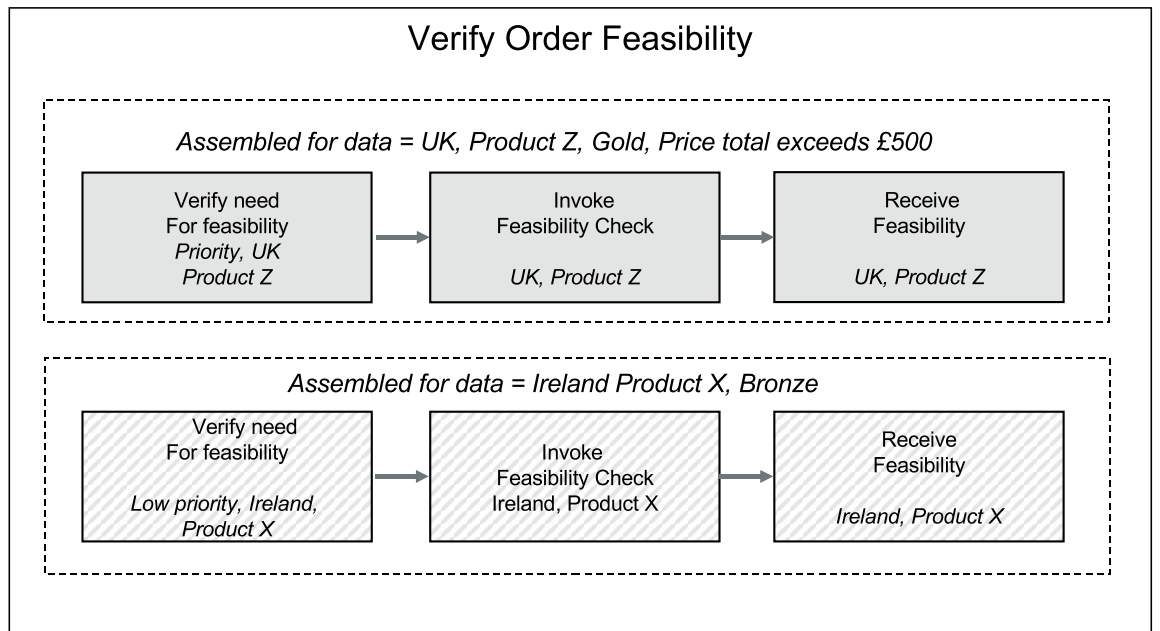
Verify Order Feasibility

Assembled for data = UK, Product Z, Gold, Price total exceeds £500

Verify need
For feasibility
Priority, UK
Product Z

Invoke
Feasibility Check

UK, Product Z

Receive
Feasibility

UK, Product Z

Assembled for data = Ireland Product X, Bronze

Verify need
For feasibility

Low priority, Ireland,
Product X

Invoke
Feasibility Check
Ireland, Product X

Receive
Feasibility

Ireland, Product X